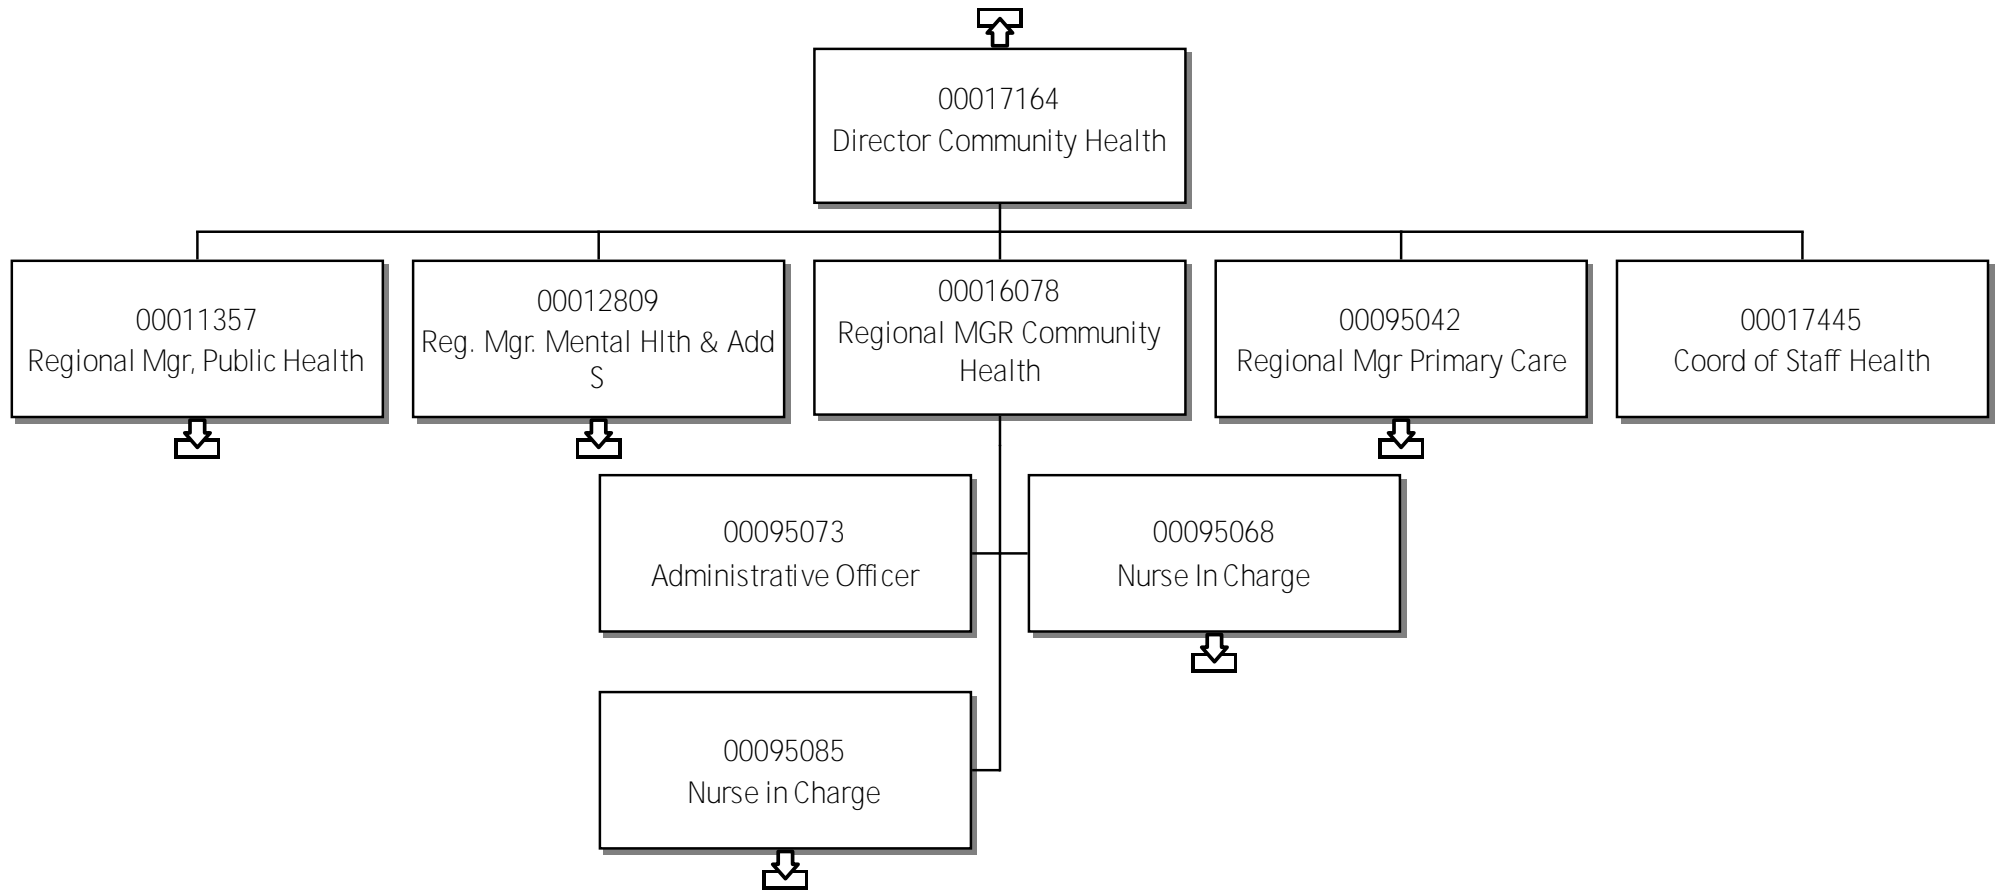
00017164
Director Community Health

00011357
Regional Mgr, Public Health

00012809
Reg. Mgr. Mental Hlth & Add S

00016078
Regional MGR Community Health

00095042
Regional Mgr Primary Care

00017445
Coord of Staff Health

00095073
Administrative Officer

00095068
Nurse In Charge

00095085
Nurse in Charge